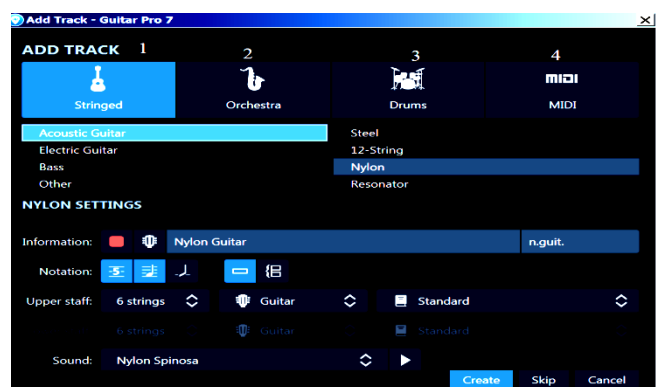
Add Track - Guitar Pro 7

ADD TRACK 1

2

3

4

Stringed

Orchestra

Drums

MIDI

MIDI

Acoustic Guitar
Electric Guitar
Bass
Other

Steel
12-String
Nylon
Resonator

NYLON SETTINGS

Information: Nylon Guitar n.guit.

Notation:

Upper staff: 6 strings Guitar Standard

6 strings Guitar Standard

Sound: Nylon Spinosa

Create Skip Cancel